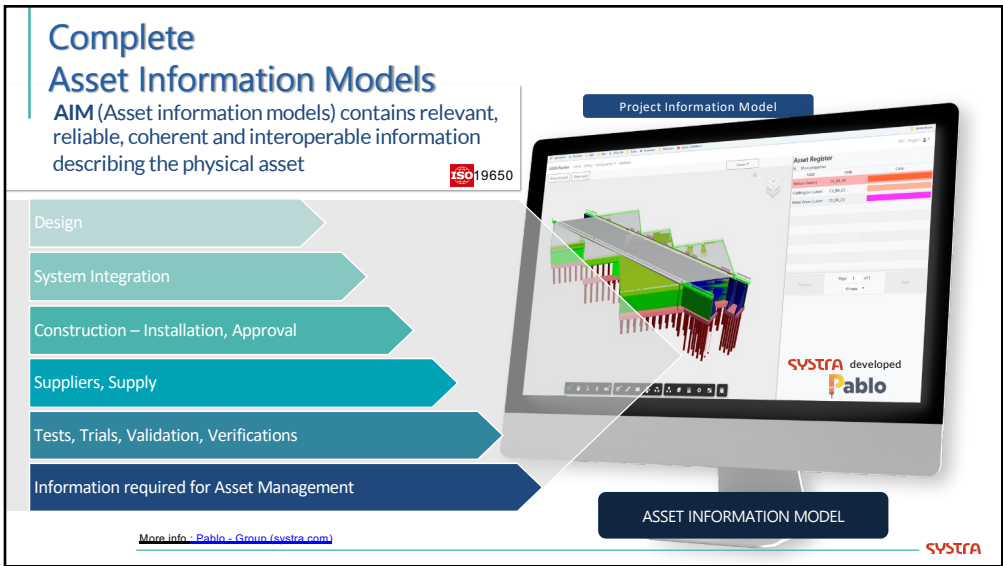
Complete
Asset Information Models

AIM (Asset information models) contains relevant, reliable, coherent and interoperable information describing the physical asset

ISO 19650

Project Information Model

Design

System Integration

Construction – Installation, Approval

Suppliers, Supply

Tests, Trials, Validation, Verifications

Information required for Asset Management

Asset Register

SYSTRA developed
Pablo

ASSET INFORMATION MODEL

More info : Pablo - Group (systra.com)

SYSTRA